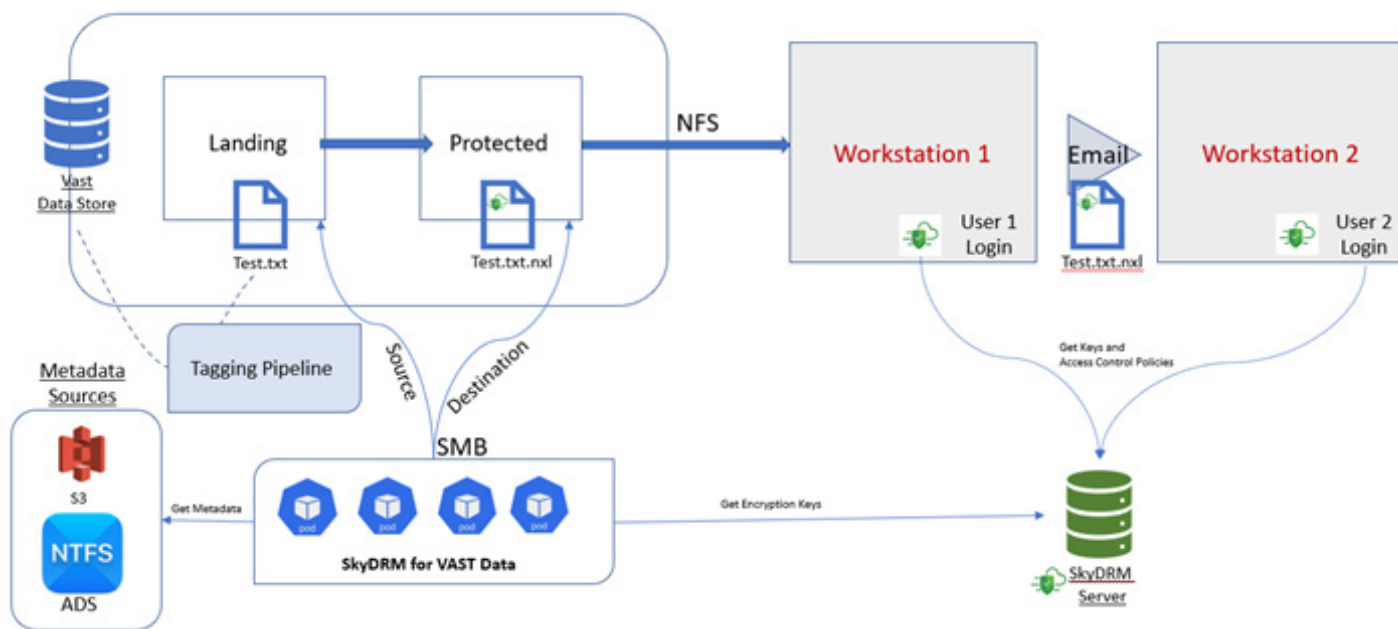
Vast Data Store

Landing

Test.txt

Protected

Test.txt.nxl

NFS

Workstation 1

User 1 Login

Email

Test.txt.nxl

Workstation 2

User 2 Login

Tagging Pipeline

Source

Destination

Metadata Sources

S3

NTFS

ADS

SMB

Get Metadata

pod

pod

pod

pod

SkyDRM for VAST Data

Get Encryption Keys

Get Keys and Access Control Policies

SkyDRM Server